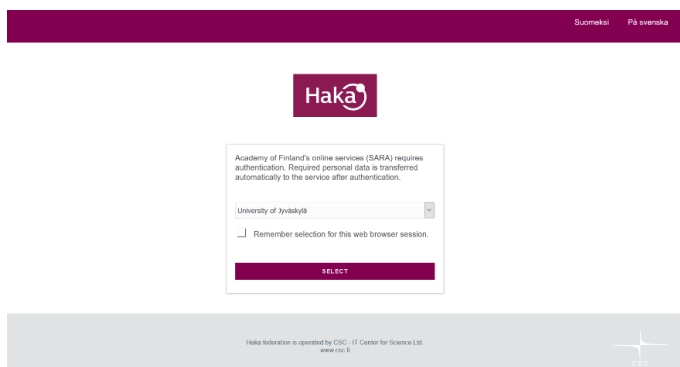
Suomeksi På svenska

Haka

Academy of Finland's online services (SARA) requires authentication. Required personal data is transferred automatically to the service after authentication.

University of Jyväskylä

Remember selection for this web browser session.

SELECT

Haka federation is operated by CSC - IT Center for Science Ltd.
www.csc.fi

CSC